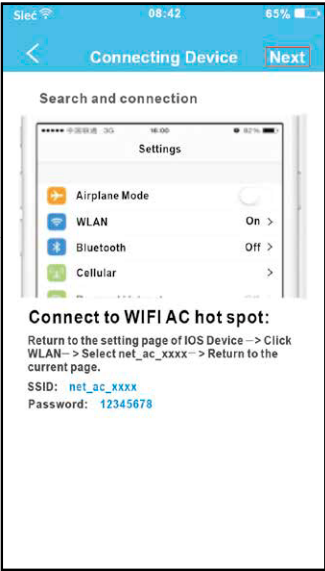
Sieć 08:42 65%

<

Connecting Device

Next

Search and connection

●●●●● 中国联通 3G 16:00 82%

Settings

Airplane Mode

WLAN On >

Bluetooth Off >

Cellular >

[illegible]

Connect to WIFI AC hot spot:

Return to the setting page of IOS Device –> Click WLAN– > Select net_ac_xxxx– > Return to the current page.

SSID: net_ac_xxxx

Password: 12345678